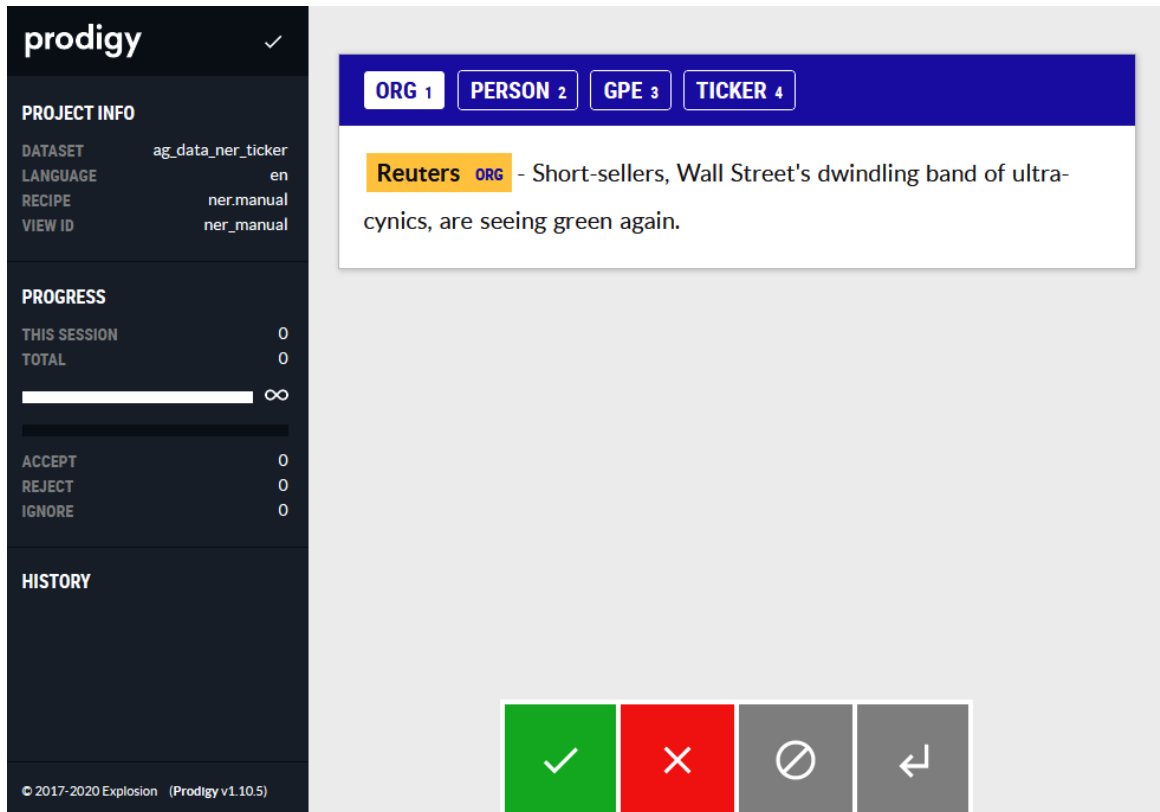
prodigy ✓

PROJECT INFO

| DATASET | ag_data_ner_ticker |
|---|---|
| LANGUAGE | en |
| RECIPE | ner.manual |
| VIEW ID | ner_manual |

PROGRESS

| THIS SESSION | 0 |
|---|---|
| TOTAL | 0 |

∞

| ACCEPT | 0 |
|---|---|
| REJECT | 0 |
| IGNORE | 0 |

HISTORY

© 2017-2020 Explosion (Prodigy v1.10.5)

ORG 1 PERSON 2 GPE 3 TICKER 4

Reuters ORG - Short-sellers, Wall Street's dwindling band of ultra-cynics, are seeing green again.